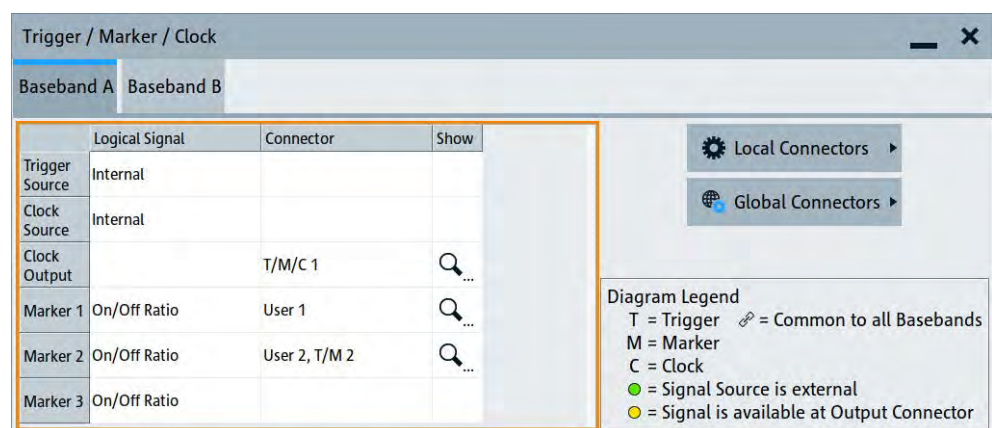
Trigger / Marker / Clock

Baseband A Baseband B

| | Logical Signal | Connector | Show |
|---|---|---|---|
| Trigger Source | Internal | | |
| Clock Source | Internal | | |
| Clock Output | | T/M/C 1 | |
| Marker 1 | On/Off Ratio | User 1 | |
| Marker 2 | On/Off Ratio | User 2, T/M 2 | |
| Marker 3 | On/Off Ratio | | |

Local Connectors

Global Connectors

Diagram Legend
T = Trigger = Common to all Basebands
M = Marker
C = Clock
= Signal Source is external
= Signal is available at Output Connector